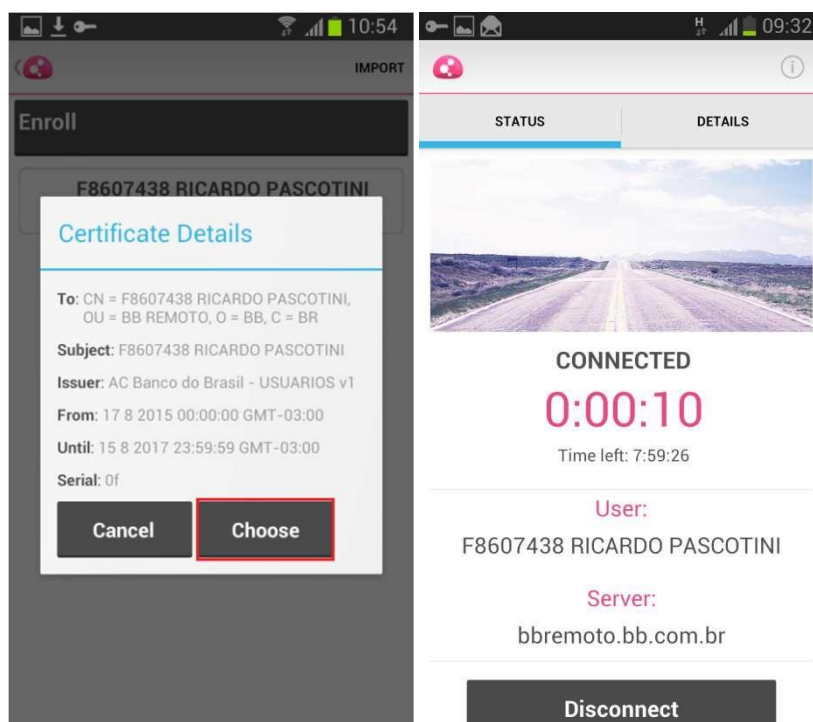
10:54

IMPORT

Enroll

F8607438 RICARDO PASCOTINI

Certificate Details

To: CN = F8607438 RICARDO PASCOTINI, OU = BB REMOTO, O = BB, C = BR

Subject: F8607438 RICARDO PASCOTINI

Issuer: AC Banco do Brasil - USUARIOS v1

From: 17 8 2015 00:00:00 GMT-03:00

Until: 15 8 2017 23:59:59 GMT-03:00

Serial: 0f

Cancel

Choose

09:32

STATUS

DETAILS

CONNECTED

0:00:10

Time left: 7:59:26

User:

F8607438 RICARDO PASCOTINI

Server:

bbremoto.bb.com.br

Disconnect